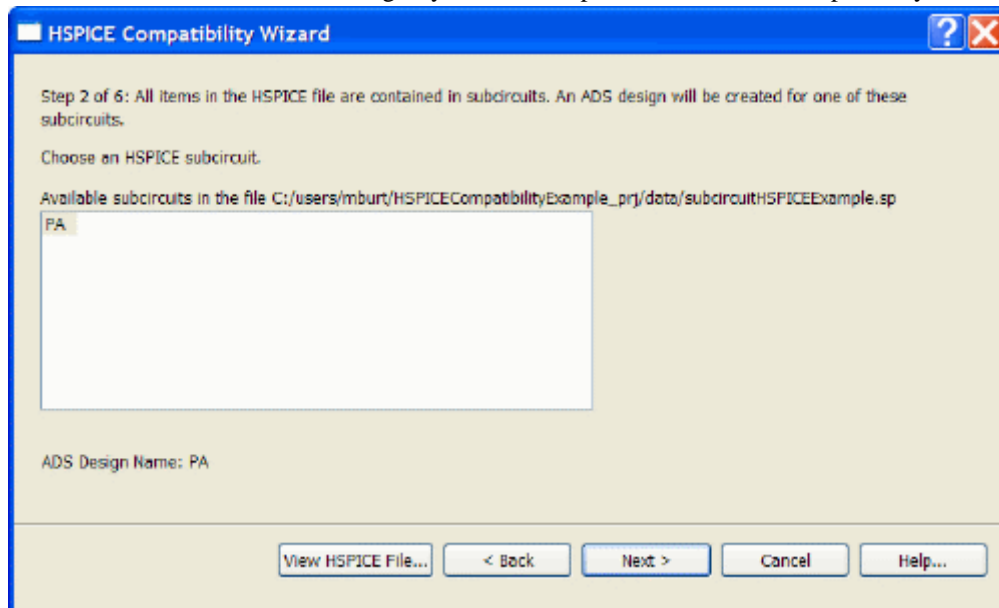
HSPICE Compatibility Wizard

Step 2 of 6: All items in the HSPICE file are contained in subcircuits. An ADS design will be created for one of these subcircuits.

Choose an HSPICE subcircuit.

Available subcircuits in the file C:/users/mburt/HSPICECompatibilityExample_prj/data/subcircuitHSPICEExample.sp

PA

ADS Design Name: PA

View HSPICE File... < Back Next > Cancel Help...